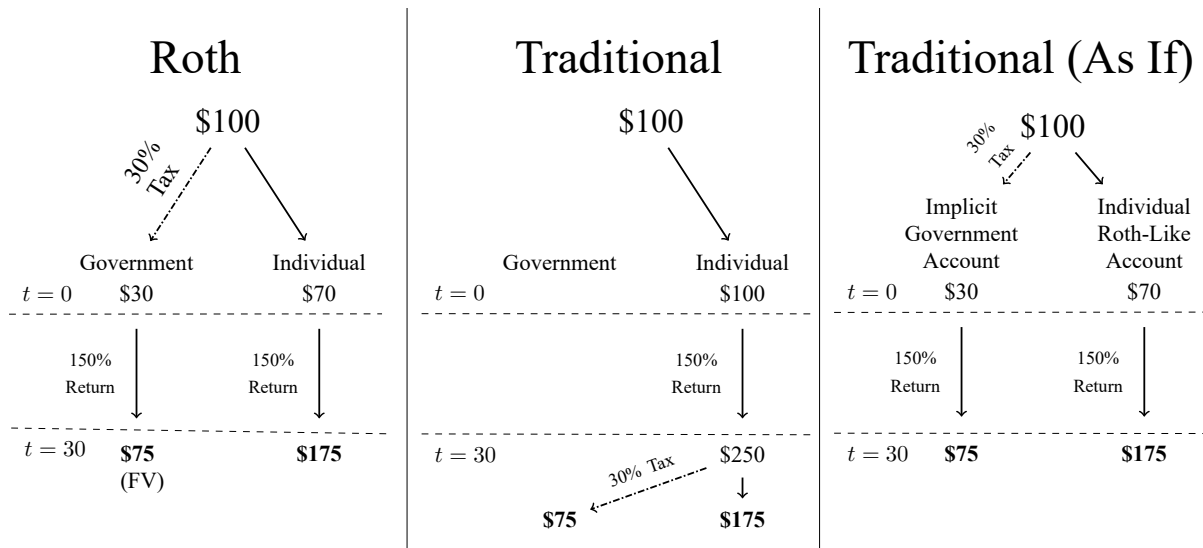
Roth

$100

30% Tax

Government Individual

$t = 0$ $30 $70

150% Return 150% Return

$t = 30$ **$75** **$175**

(FV)

Traditional

$100

Government Individual

$t = 0$ $100

150% Return

$t = 30$ $250

30% Tax

**$75** **$175**

Traditional (As If)

30% Tax $100

Implicit Government Account

Individual Roth-Like Account

$t = 0$ $30 $70

150% Return 150% Return

$t = 30$ **$75** **$175**